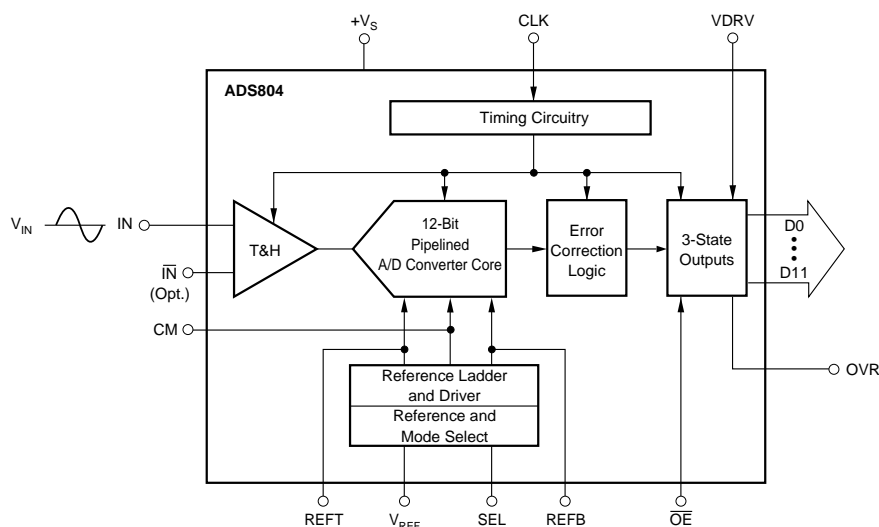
$+V_S$

CLK

VDRV

ADS804

Timing Circuitry

$V_{IN}$

IN

T&H

$\overline{IN}$
(Opt.)

12-Bit
Pipelined
A/D Converter Core

Error
Correction
Logic

3-State
Outputs

D0
D11

CM

Reference Ladder
and Driver

Reference and
Mode Select

OVR

REFT

$V_{REF}$

SEL

REFB

$\overline{OE}$